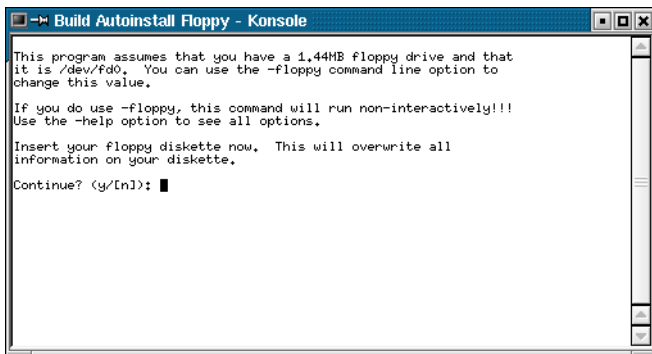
Build Autoinstall Floppy - Konsole

This program assumes that you have a 1.44MB floppy drive and that it is /dev/fd0. You can use the -floppy command line option to change this value.

If you do use -floppy, this command will run non-interactively!!! Use the -help option to see all options.

Insert your floppy diskette now. This will overwrite all information on your diskette.

Continue? (y/[n]):